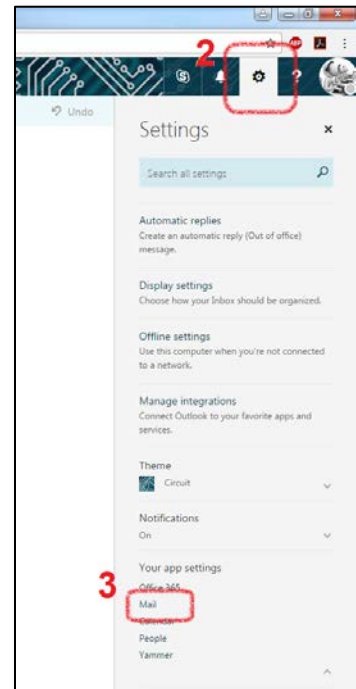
2

Undo

Settings

Search all settings

Automatic replies
Create an automatic reply (Out of office) message.

Display settings
Choose how your Inbox should be organized.

Offline settings
Use this computer when you're not connected to a network.

Manage integrations
Connect Outlook to your favorite apps and services.

Theme
Circuit

Notifications
On

Your app settings
Office 365

3

Mail
Calendar
People
Yammer